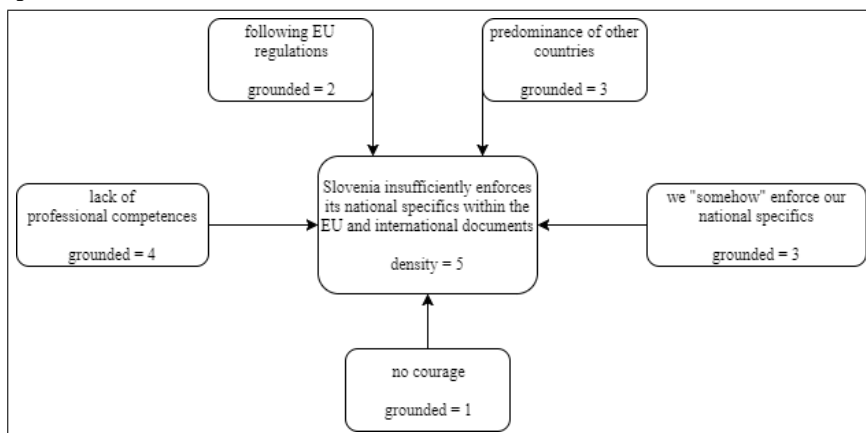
following EU regulations

grounded = 2

predominance of other countries

grounded = 3

lack of professional competences

grounded = 4

Slovenia insufficiently enforces its national specifics within the EU and international documents

density = 5

we "somehow" enforce our national specifics

grounded = 3

no courage

grounded = 1